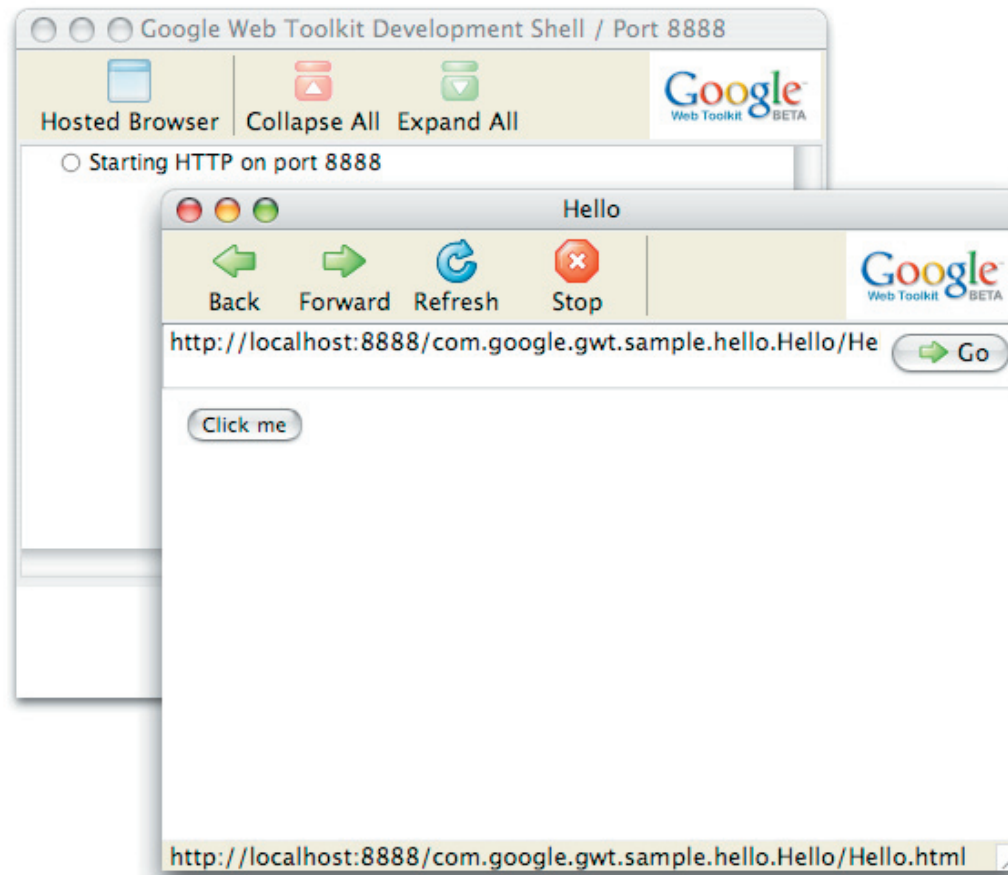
Google Web Toolkit Development Shell / Port 8888

Hosted Browser

Collapse All

Expand All

Google Web Toolkit BETA

Starting HTTP on port 8888

Hello

Back

Forward

Refresh

Stop

Google Web Toolkit BETA

http://localhost:8888/com.google.gwt.sample.hello.Hello/He

Go

Click me

http://localhost:8888/com.google.gwt.sample.hello.Hello/Hello.html